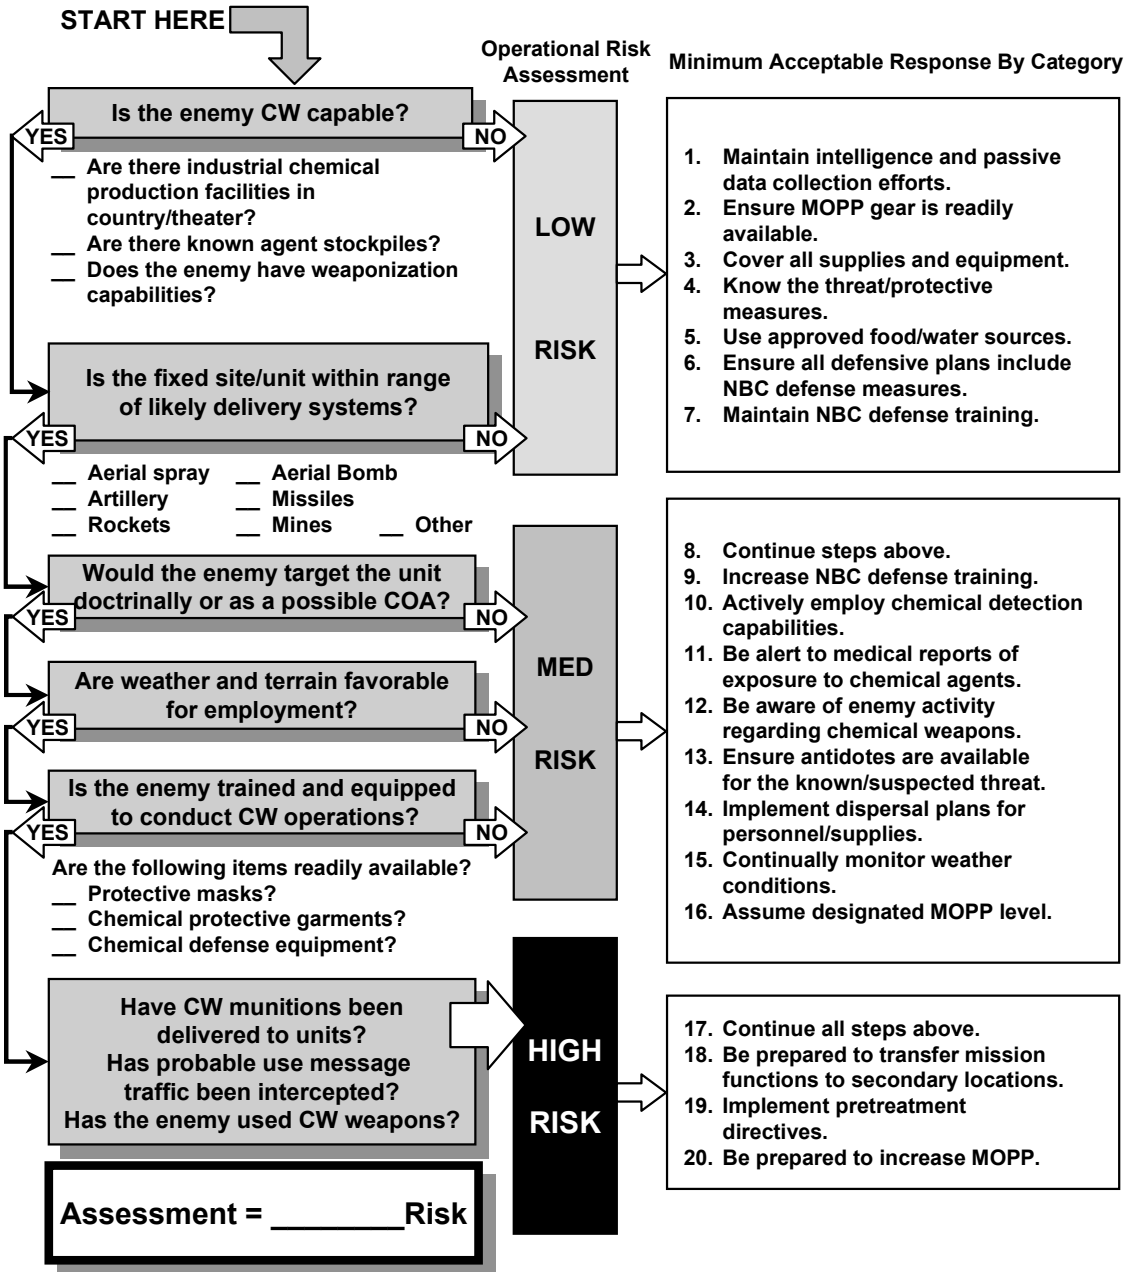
START HERE

Operational Risk Assessment

Minimum Acceptable Response By Category

Is the enemy CW capable?

YES

NO

__ Are there industrial chemical production facilities in country/theater?
__ Are there known agent stockpiles?
__ Does the enemy have weaponization capabilities?

Is the fixed site/unit within range of likely delivery systems?

YES

NO

__ Aerial spray __ Aerial Bomb
__ Artillery __ Missiles
__ Rockets __ Mines __ Other

Would the enemy target the unit doctrinally or as a possible COA?

YES

NO

Are weather and terrain favorable for employment?

YES

NO

Is the enemy trained and equipped to conduct CW operations?

YES

NO

Are the following items readily available?
__ Protective masks?
__ Chemical protective garments?
__ Chemical defense equipment?

Have CW munitions been delivered to units?
Has probable use message traffic been intercepted?
Has the enemy used CW weapons?

Assessment = ________Risk

LOW

RISK

MED

RISK

HIGH

RISK

1. Maintain intelligence and passive data collection efforts.
2. Ensure MOPP gear is readily available.
3. Cover all supplies and equipment.
4. Know the threat/protective measures.
5. Use approved food/water sources.
6. Ensure all defensive plans include NBC defense measures.
7. Maintain NBC defense training.

8. Continue steps above.
9. Increase NBC defense training.
10. Actively employ chemical detection capabilities.
11. Be alert to medical reports of exposure to chemical agents.
12. Be aware of enemy activity regarding chemical weapons.
13. Ensure antidotes are available for the known/suspected threat.
14. Implement dispersal plans for personnel/supplies.
15. Continually monitor weather conditions.
16. Assume designated MOPP level.

17. Continue all steps above.
18. Be prepared to transfer mission functions to secondary locations.
19. Implement pretreatment directives.
20. Be prepared to increase MOPP.